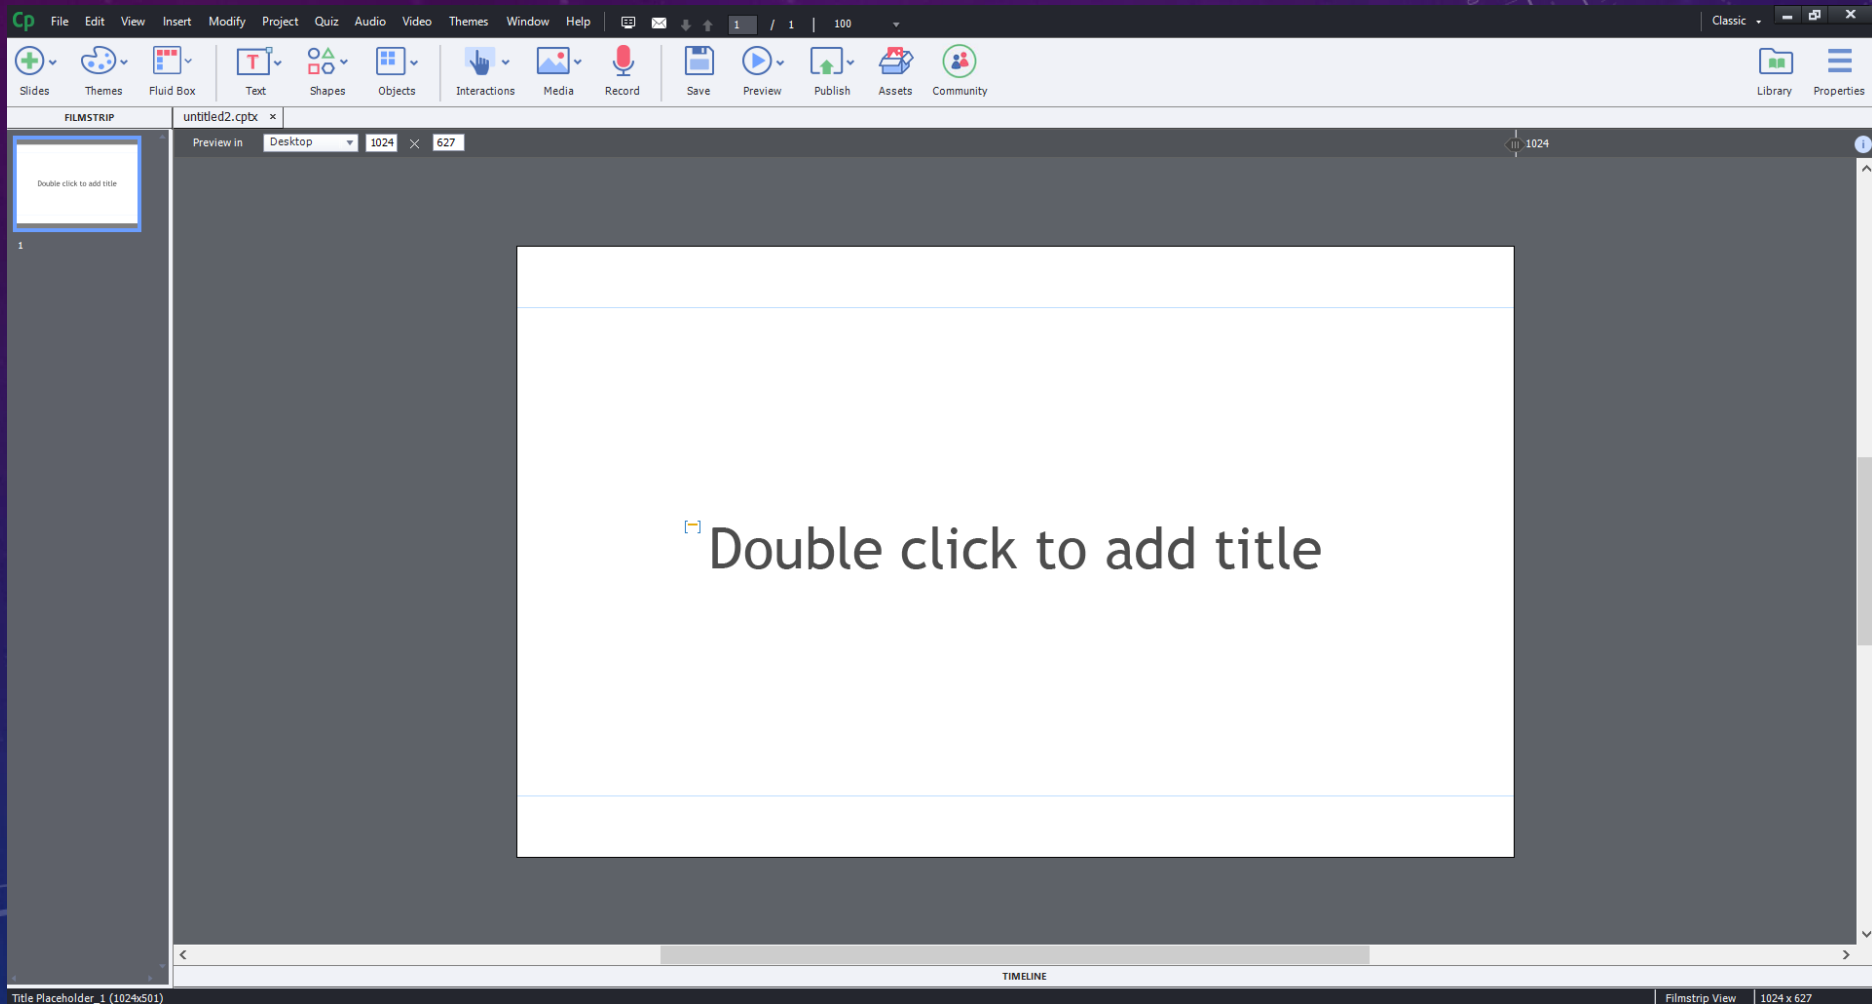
Cp File Edit View Insert Modify Project Quiz Audio Video Themes Window Help 1 / 1 100 Classic

Slides Themes Fluid Box Text Shapes Objects Interactions Media Record Save Preview Publish Assets Community Library Properties

FILMSTRIP

untitled2.cptx ×

Preview in Desktop 1024 × 627

1024

Double click to add title

1

Double click to add title

TIMELINE

Title Placeholder_1 (1024x501)

Filmstrip View 1024 x 627